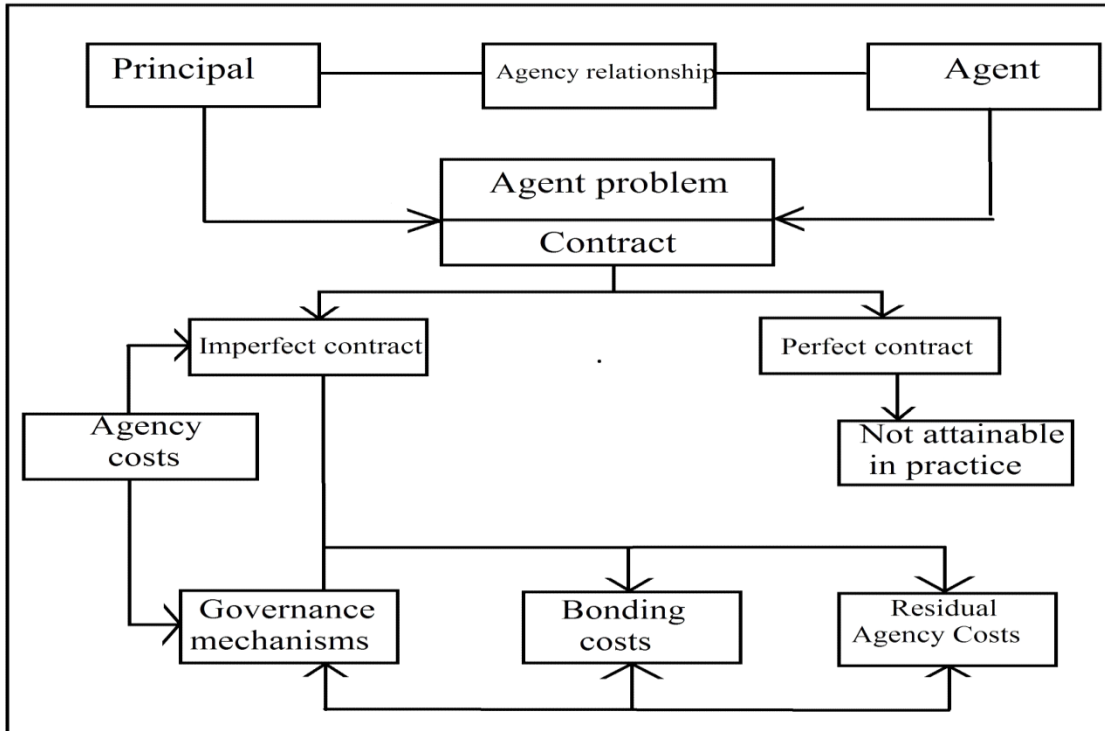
Principal

Agency relationship

Agent

Agent problem

Contract

Imperfect contract

Perfect contract

Agency costs

Not attainable in practice

Governance mechanisms

Bonding costs

Residual Agency Costs